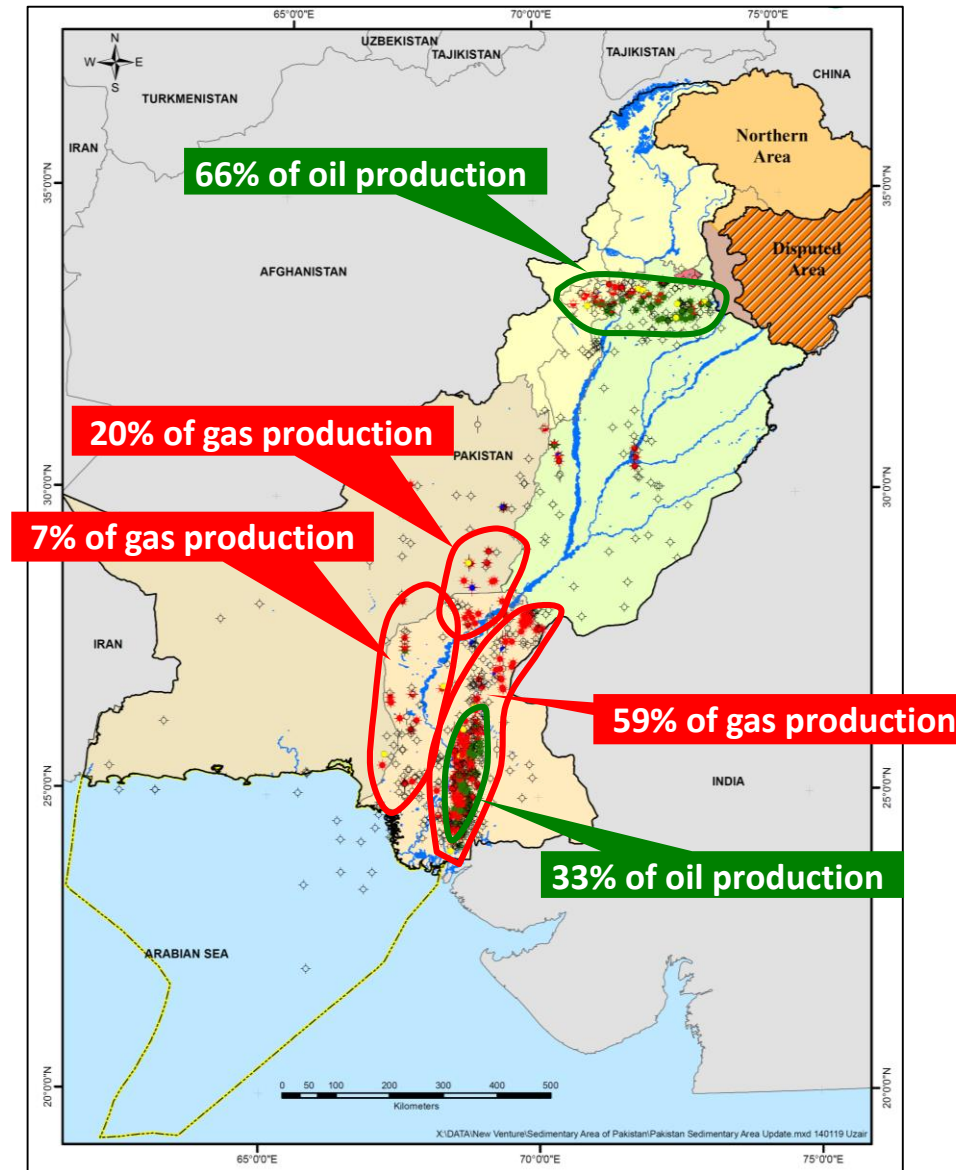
65°0'0"E
70°0'0"E
75°0'0"E

N
W E
S

UZBEKISTAN
TAJIKISTAN
TAJIKISTAN
TURKMENISTAN
CHINA
Northern Area
IRAN
35°0'0"N
35°0'0"N
66% of oil production
Disputed Area
AFGHANISTAN
20% of gas production
PAKISTAN
30°0'0"N
30°0'0"N
7% of gas production
IRAN
59% of gas production
INDIA
25°0'0"N
25°0'0"N
33% of oil production
ARABIAN SEA
0 50 100 200 300 400 500
Kilometers
20°0'0"N
20°0'0"N
X:\DATA\New Venture\Sedimentary Area of Pakistan\Pakistan Sedimentary Area Update.mxd 140119 Uzair

65°0'0"E
70°0'0"E
75°0'0"E